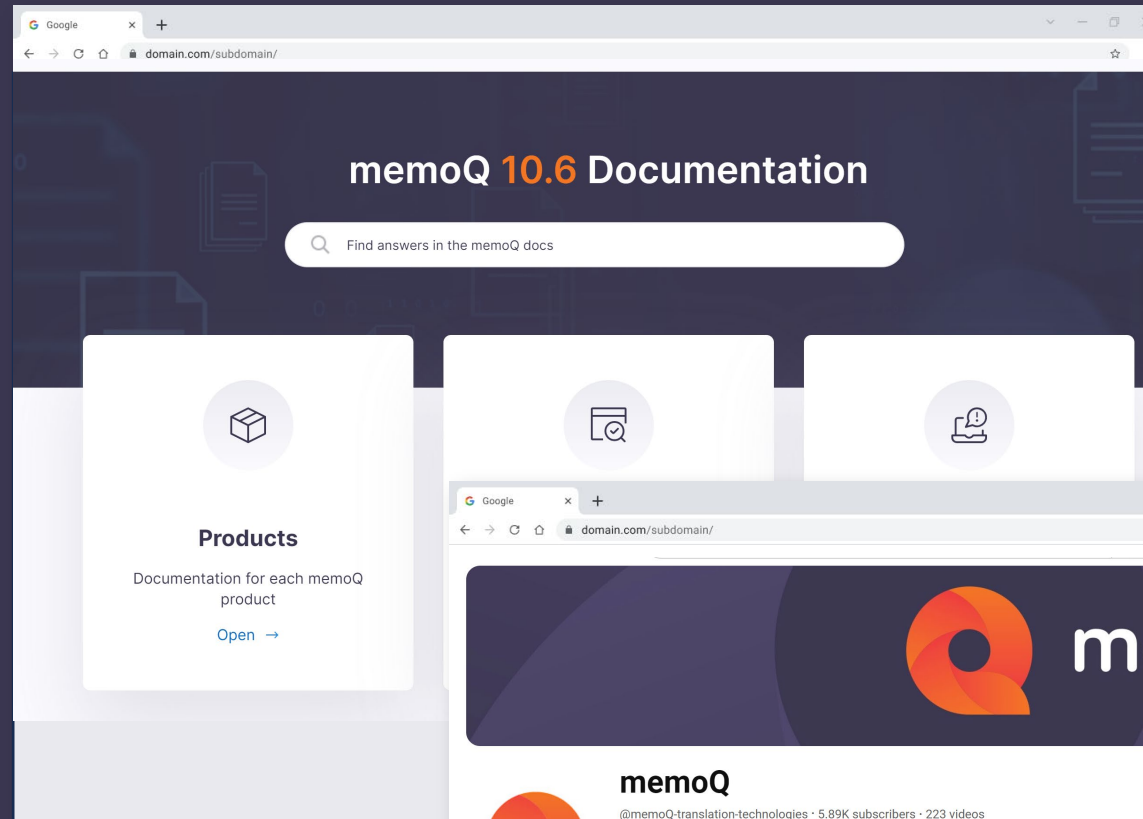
Google
domain.com/subdomain/

memoQ 10.6 Documentation

Find answers in the memoQ docs

Products

Documentation for each memoQ product

Open →

Google
domain.com/subdomain/

m

memoQ

@memoQ-translation-technologies · 5.89K subscribers · 223 videos